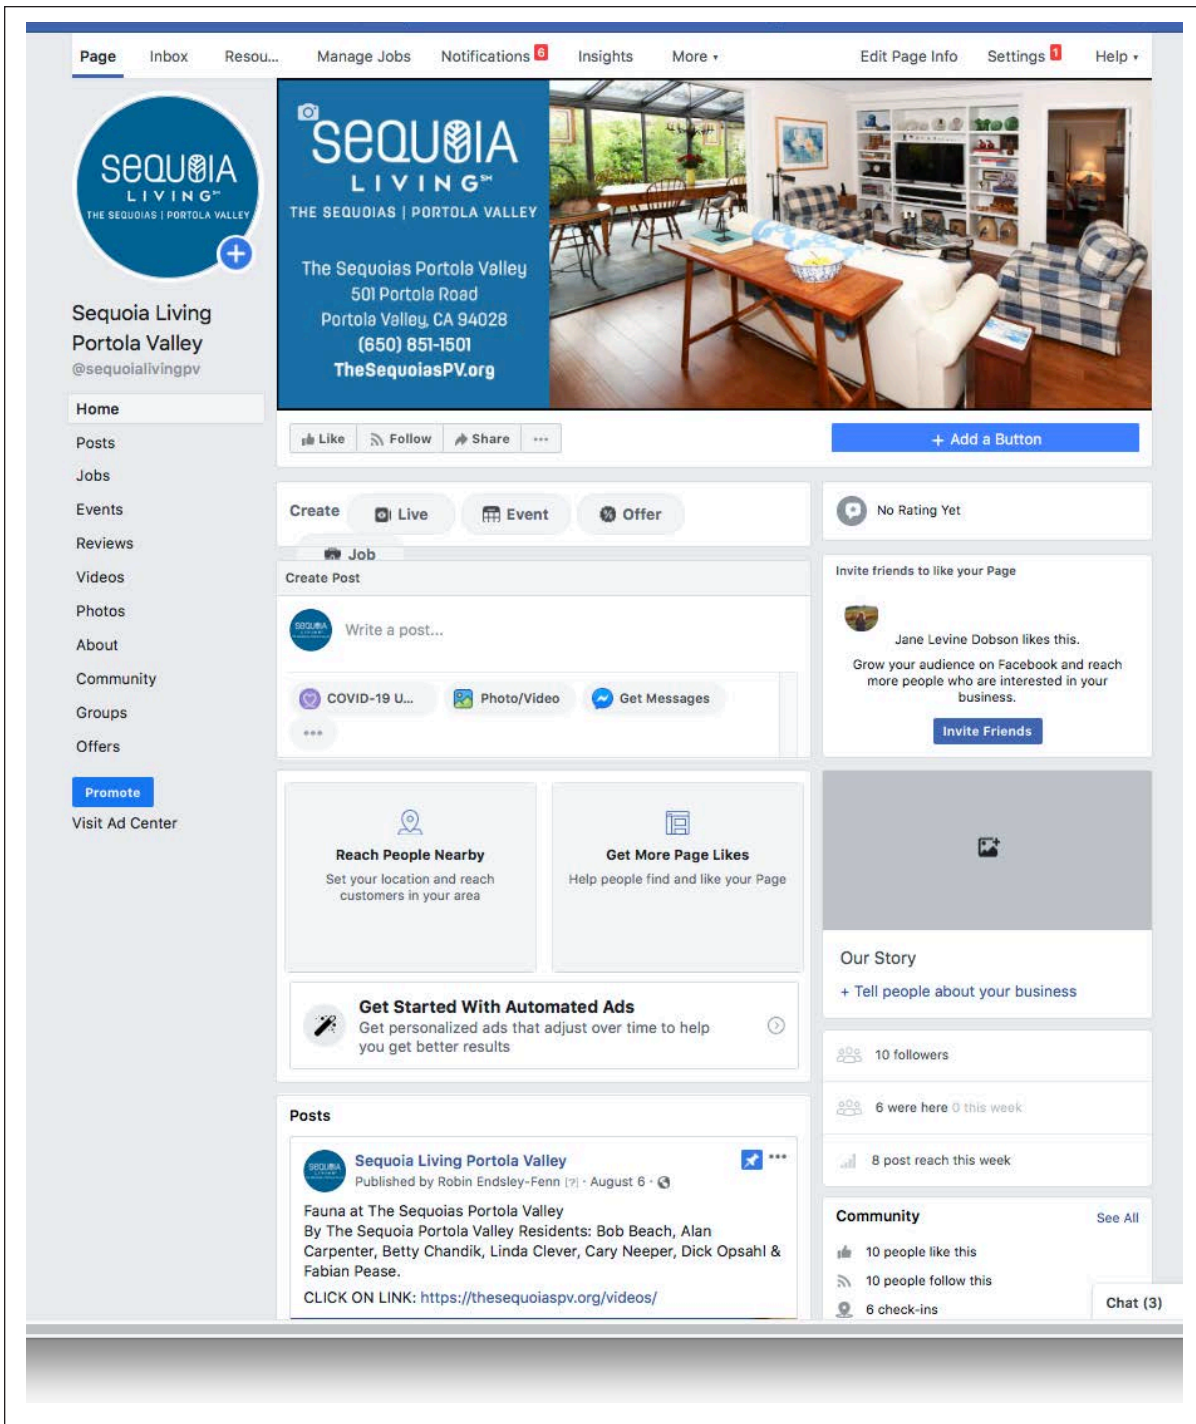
Page Inbox Resou... Manage Jobs Notifications 6 Insights More ▾ Edit Page Info Settings 1 Help ▾

SEQUOIA LIVING℠ THE SEQUOIAS | PORTOLA VALLEY

Sequoia Living Portola Valley
@sequoialivingpv

Home
Posts
Jobs
Events
Reviews
Videos
Photos
About
Community
Groups
Offers

Promote
Visit Ad Center

SEQUOIA LIVING℠
THE SEQUOIAS | PORTOLA VALLEY

The Sequoias Portola Valley
501 Portola Road
Portola Valley, CA 94028
(650) 851-1501
TheSequoiasPV.org

Like Follow Share ···

+ Add a Button

Create Live Event Offer Job

Create Post

Write a post...

COVID-19 U... Photo/Video Get Messages ···

No Rating Yet

Invite friends to like your Page

Jane Levine Dobson likes this.

Grow your audience on Facebook and reach more people who are interested in your business.

Invite Friends

Reach People Nearby
Set your location and reach customers in your area

Get More Page Likes
Help people find and like your Page

Get Started With Automated Ads
Get personalized ads that adjust over time to help you get better results

Our Story
+ Tell people about your business

10 followers

6 were here 0 this week

8 post reach this week

Posts

Sequoia Living Portola Valley
Published by Robin Endsley-Fenn [?] · August 6 ·

Fauna at The Sequoias Portola Valley
By The Sequoia Portola Valley Residents: Bob Beach, Alan Carpenter, Betty Chandik, Linda Clever, Cary Neeper, Dick Opsahl & Fabian Pease.
CLICK ON LINK: https://thesequoiaspv.org/videos/

Community See All

10 people like this

10 people follow this

6 check-ins

Chat (3)